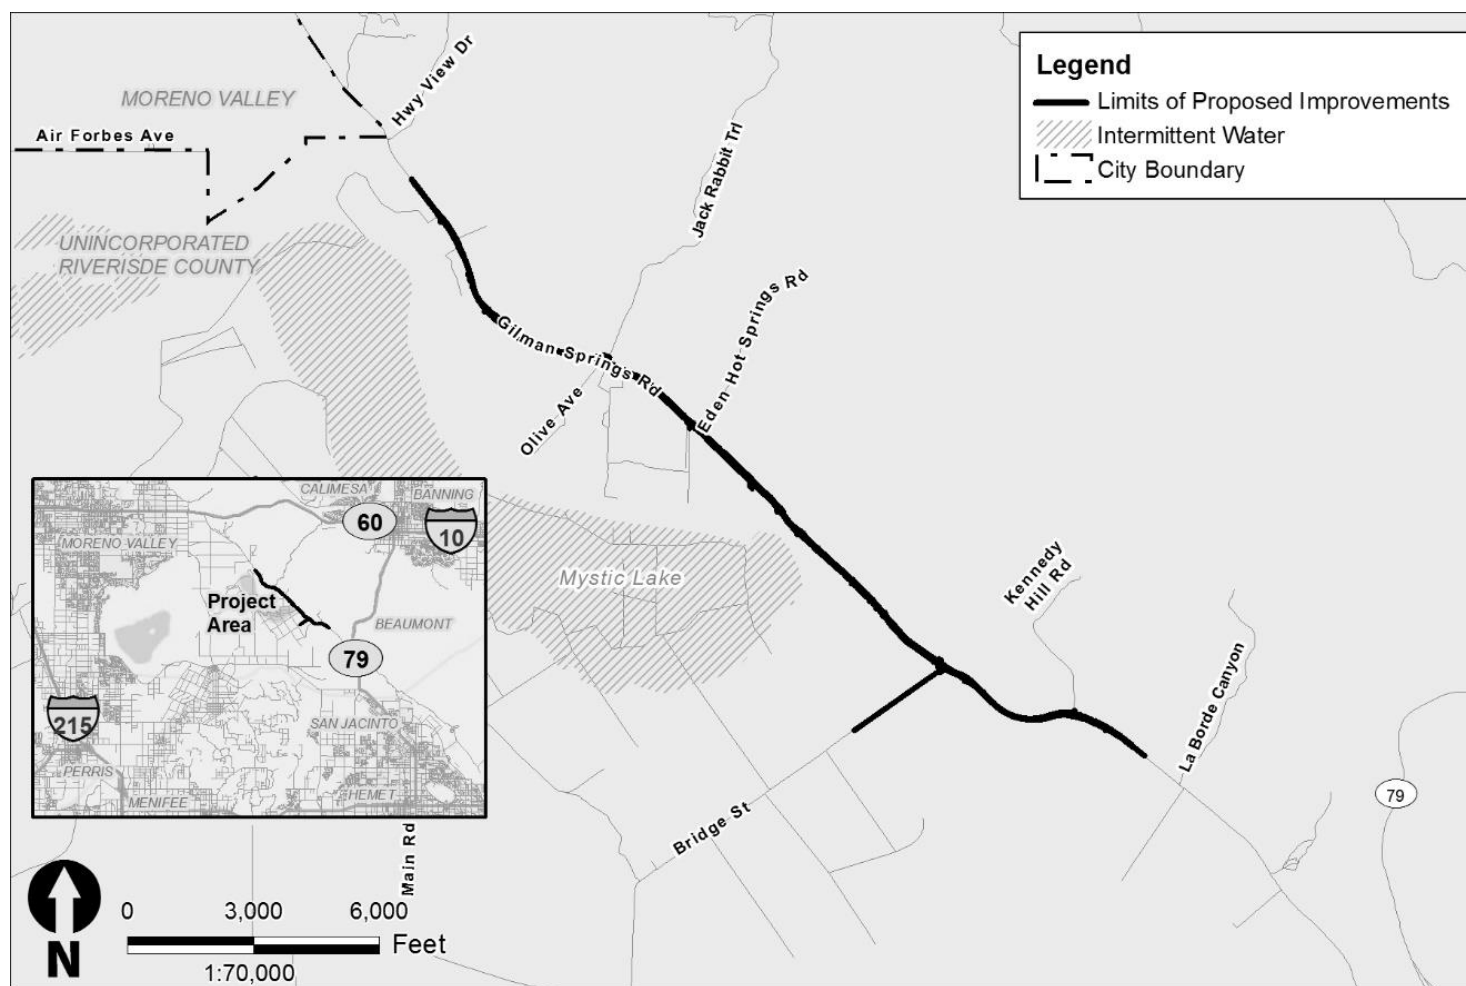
Legend
Limits of Proposed Improvements
Intermittent Water
City Boundary

MORENO VALLEY
Air Forbes Ave
Hwy View Dr
Jack Rabbit Trl
UNINCORPORATED
RIVERISDE COUNTY
Gilman Springs Rd
Eden Hot Springs Rd
Olive Ave
Mystic Lake
Kennedy Hill Rd
La Borde Canyon
Bridge St
Main Rd
79

CALIMESA
BANNING
60
10
MORENO VALLEY
Project Area
BEAUMONT
79
215
SAN JACINTO
PERRIS
MENIFEE
HEMET

N
0 3,000 6,000
Feet
1:70,000